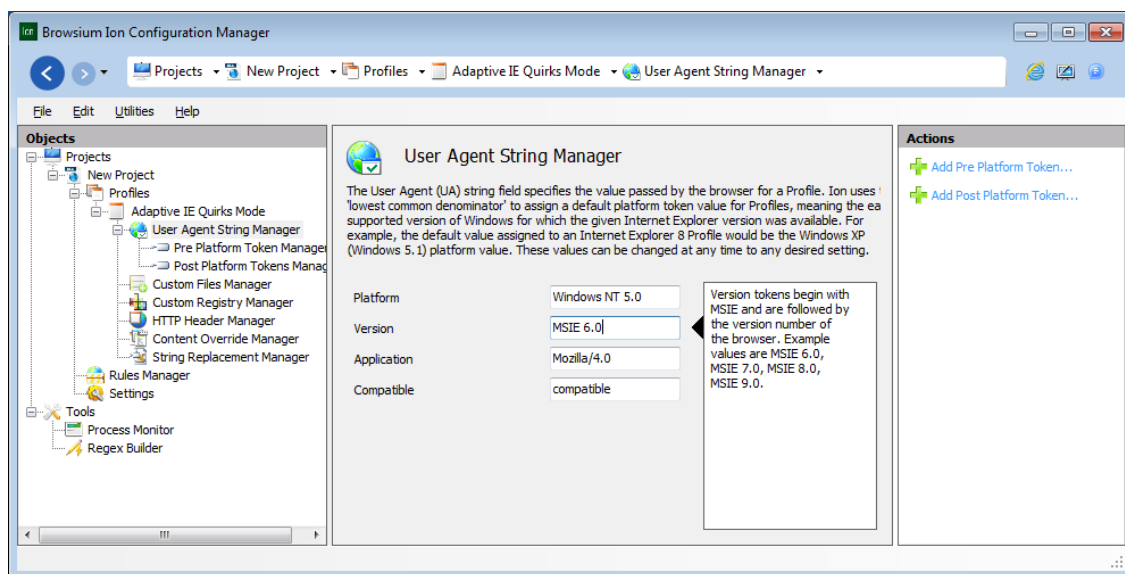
Ion Browsium Ion Configuration Manager

Projects ▾ New Project ▾ Profiles ▾ Adaptive IE Quirks Mode ▾ User Agent String Manager ▾

File Edit Utilities Help

Objects

Projects
New Project
Profiles
Adaptive IE Quirks Mode
User Agent String Manager
Pre Platform Token Manager
Post Platform Tokens Manag
Custom Files Manager
Custom Registry Manager
HTTP Header Manager
Content Override Manager
String Replacement Manager
Rules Manager
Settings
Tools
Process Monitor
Regex Builder

User Agent String Manager

The User Agent (UA) string field specifies the value passed by the browser for a Profile. Ion uses t 'lowest common denominator' to assign a default platform token value for Profiles, meaning the ea supported version of Windows for which the given Internet Explorer version was available. For example, the default value assigned to an Internet Explorer 8 Profile would be the Windows XP (Windows 5.1) platform value. These values can be changed at any time to any desired setting.

| | |
|---|---|
| Platform | Windows NT 5.0 |
| Version | MSIE 6.0 |
| Application | Mozilla/4.0 |
| Compatible | compatible |

Version tokens begin with MSIE and are followed by the version number of the browser. Example values are MSIE 6.0, MSIE 7.0, MSIE 8.0, MSIE 9.0.

Actions

Add Pre Platform Token...

Add Post Platform Token...